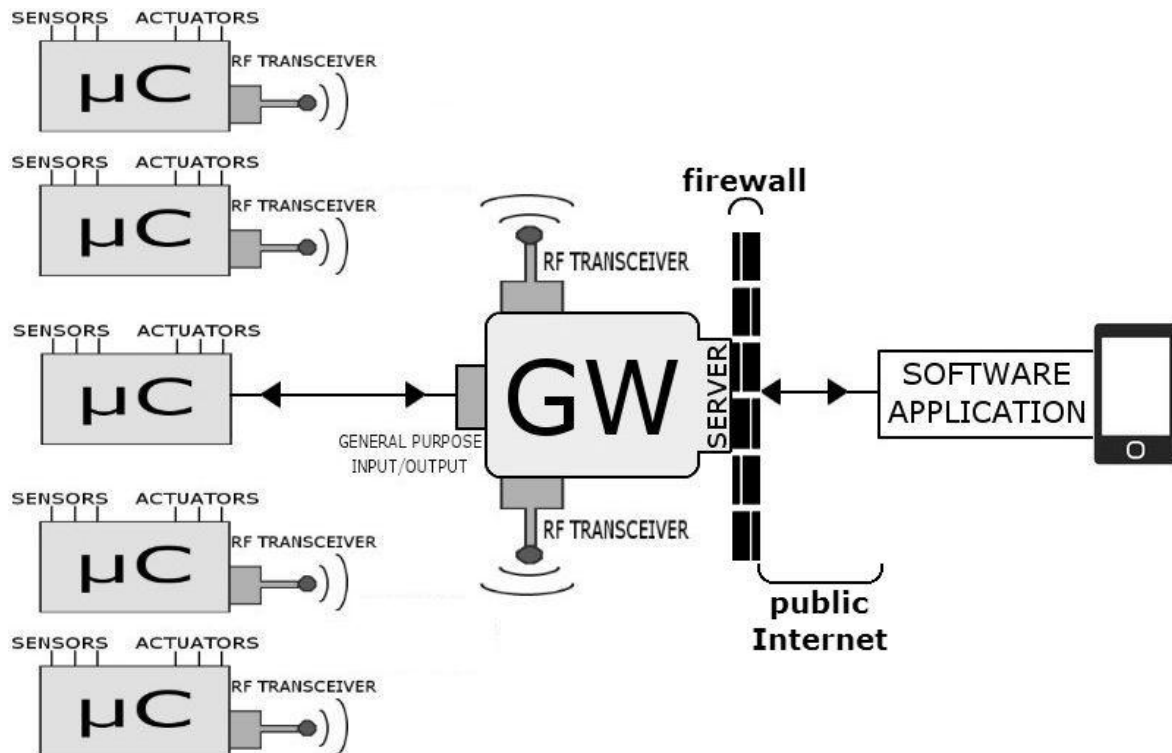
SENSORS ACTUATORS
μC
RF TRANSCEIVER

SENSORS ACTUATORS
μC
RF TRANSCEIVER

SENSORS ACTUATORS
μC

SENSORS ACTUATORS
μC
RF TRANSCEIVER

SENSORS ACTUATORS
μC
RF TRANSCEIVER

RF TRANSCEIVER
GW
SERVER
GENERAL PURPOSE INPUT/OUTPUT
RF TRANSCEIVER

firewall

public Internet

SOFTWARE APPLICATION